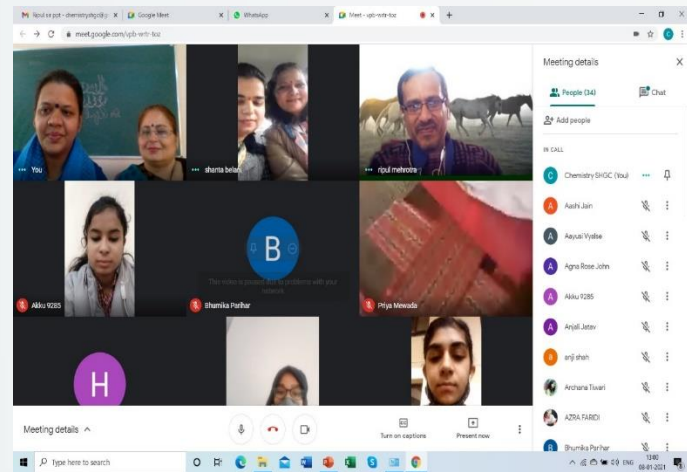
Nipul sir ppt - chemistryshgc@gmail | Google Meet | WhatsApp | Meet - upb-wrtr-toz

meet.google.com/upb-wrtr-toz

You

shanta belani

nipul mehrotra

Akku 9285

B

The video is paused due to problems with your network

Bhamika Parihar

Priya Mewada

H

Meeting details

Turn on captions

Present now

Meeting details

People (34)

Chat

Add people

IN CALL

Chemistry SHGC (You)

Aashi Jain

Aayusi Vyalse

Agna Rose John

Akku 9285

Anjali Jatav

anji shah

Archana Tiwari

AZRA FARIDI

Bhumika Parihar

Type here to search

ENG 12:00 08-01-2021